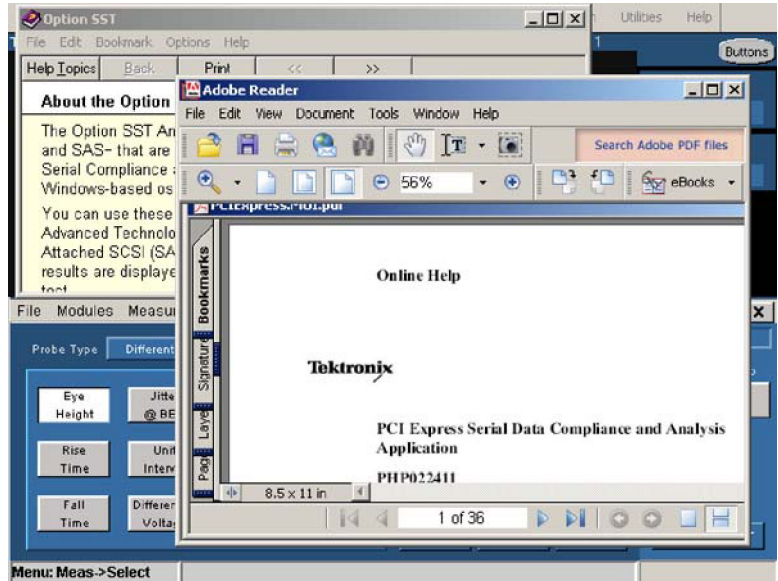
Option SST
File Edit Bookmark Options Help
Help Topics Back Print << >>
About the Option
The Option SST An and SAS- that are Serial Compliance Windows-based os
You can use these Advanced Technolo Attached SCSI (SA results are displaye
Utilities Help
Buttons
Adobe Reader
File Edit View Document Tools Window Help
Search Adobe PDF files
56%
eBooks
PCIExpress.M01.pdf
Bookmarks
Signatures
Layers
Pages
Online Help
Tektronix
PCI Express Serial Data Compliance and Analysis Application
PHP022411
8.5 x 11 in
1 of 36
File Modules Measu
Probe Type Different
Eye Height
Jitte @ BE
Rise Time
Unit Interv
Fall Time
Differen Volta
Menu: Meas->Select